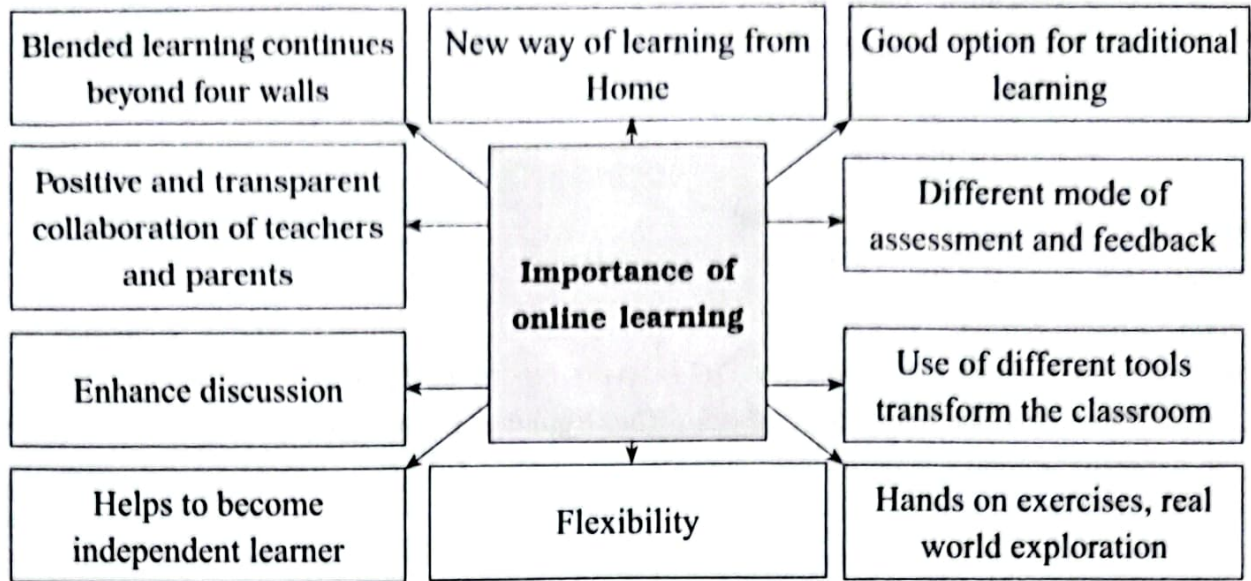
Blended learning continues beyond four walls

New way of learning from Home

Good option for traditional learning

Positive and transparent collaboration of teachers and parents

Importance of online learning

Different mode of assessment and feedback

Enhance discussion

Use of different tools transform the classroom

Helps to become independent learner

Flexibility

Hands on exercises, real world exploration